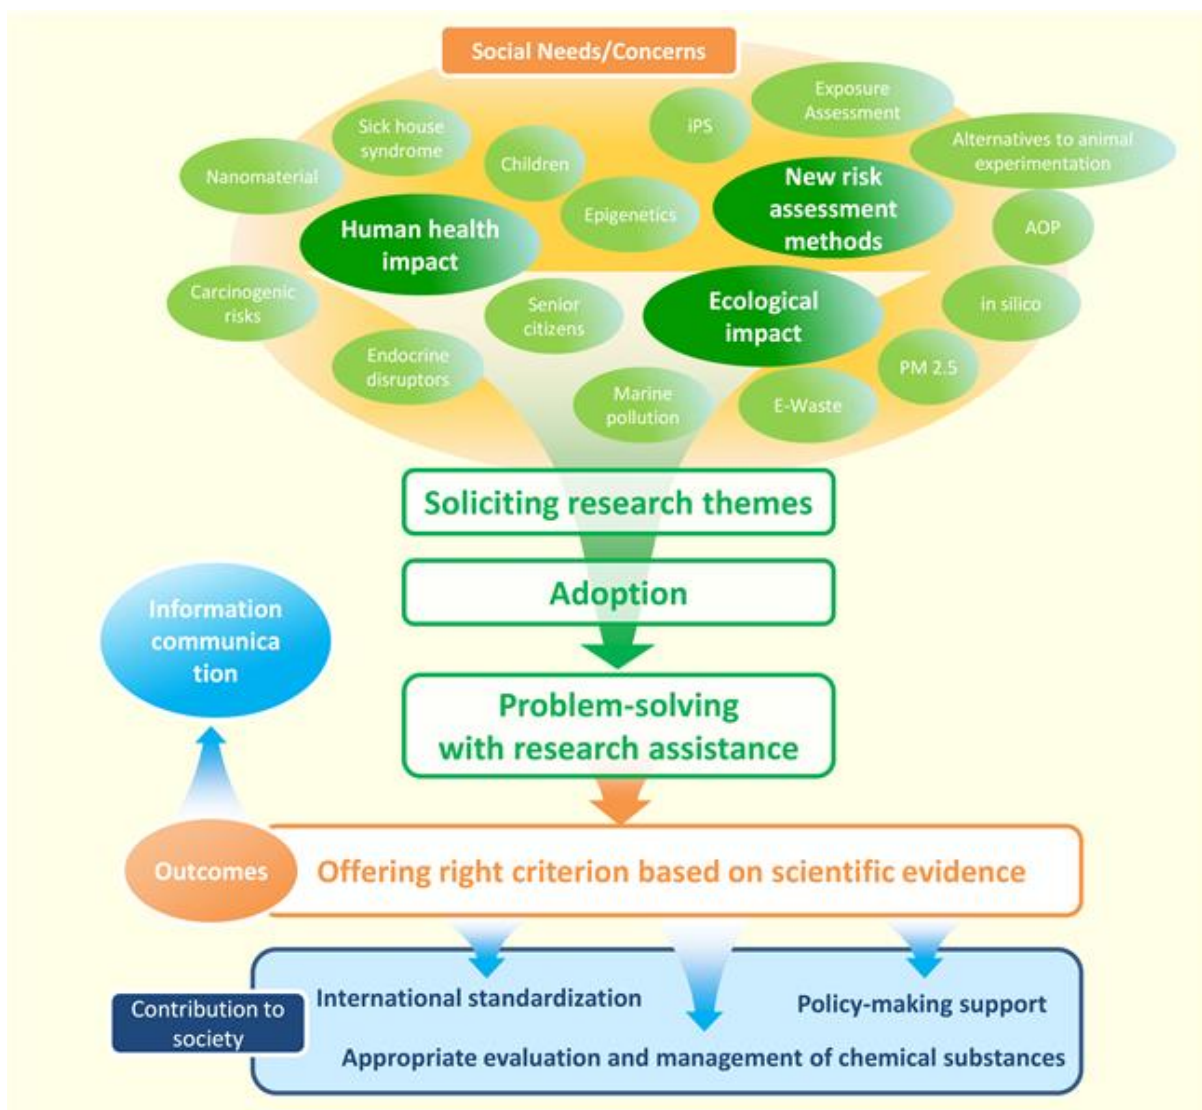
Social Needs/Concerns

Sick house syndrome

Exposure Assessment

iPS

Alternatives to animal experimentation

Nanomaterial

Children

New risk assessment methods

Human health impact

Epigenetics

AOP

Carcinogenic risks

Senior citizens

Ecological impact

in silico

Endocrine disruptors

PM 2.5

Marine pollution

E-Waste

Soliciting research themes

Adoption

Information communica tion

Problem-solving with research assistance

Outcomes

Offering right criterion based on scientific evidence

Contribution to society

International standardization

Policy-making support

Appropriate evaluation and management of chemical substances